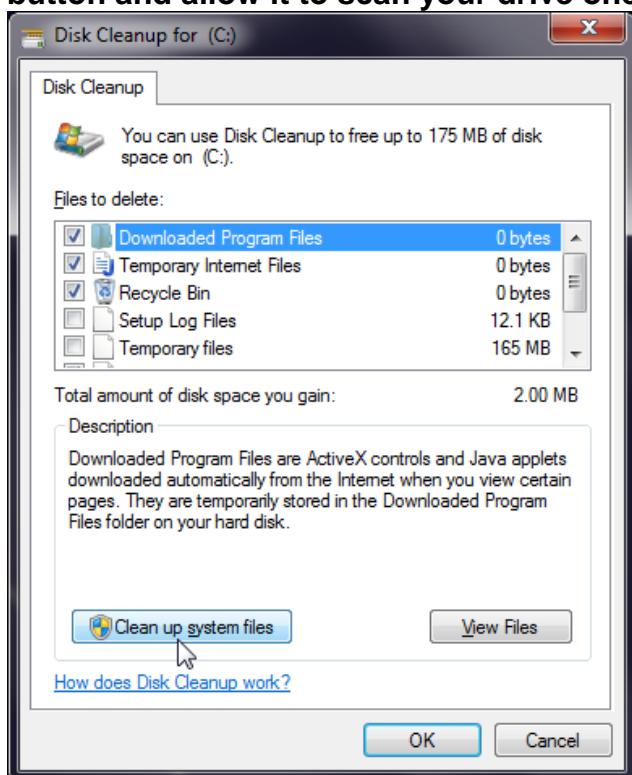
button and allow it to scan your drive one

Disk Cleanup for (C:)

Disk Cleanup

You can use Disk Cleanup to free up to 175 MB of disk space on (C:).

Files to delete:

| | | |
|---|---|---|
| ☑ | Downloaded Program Files | 0 bytes |
| ☑ | Temporary Internet Files | 0 bytes |
| ☑ | Recycle Bin | 0 bytes |
| ☐ | Setup Log Files | 12.1 KB |
| ☐ | Temporary files | 165 MB |

Total amount of disk space you gain: 2.00 MB

Description

Downloaded Program Files are ActiveX controls and Java applets downloaded automatically from the Internet when you view certain pages. They are temporarily stored in the Downloaded Program Files folder on your hard disk.

Clean up system files

View Files

How does Disk Cleanup work?

OK

Cancel